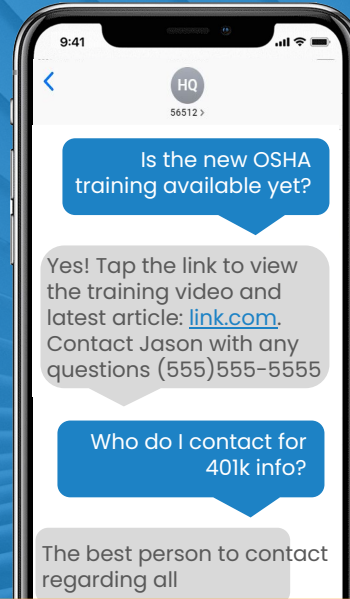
9:41

<

HQ

56512 >

Is the new OSHA training available yet?

Yes! Tap the link to view the training video and latest article: link.com. Contact Jason with any questions (555)555-5555

Who do I contact for 401k info?

The best person to contact regarding all